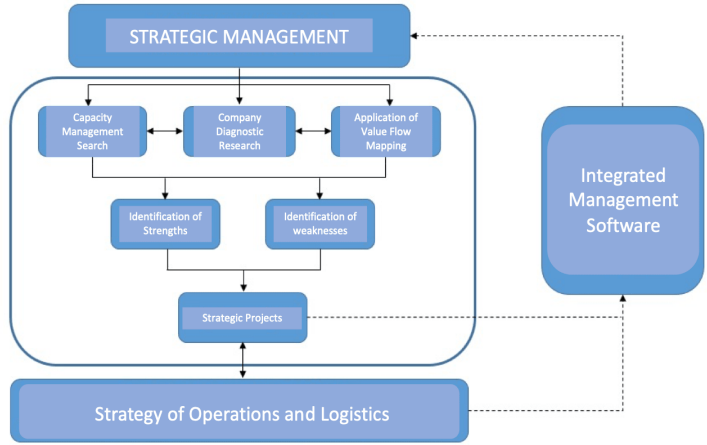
STRATEGIC MANAGEMENT

Capacity Management Search

Company Diagnostic Research

Application of Value Flow Mapping

Identification of Strengths

Identification of weaknesses

Strategic Projects

Integrated Management Software

Strategy of Operations and Logistics